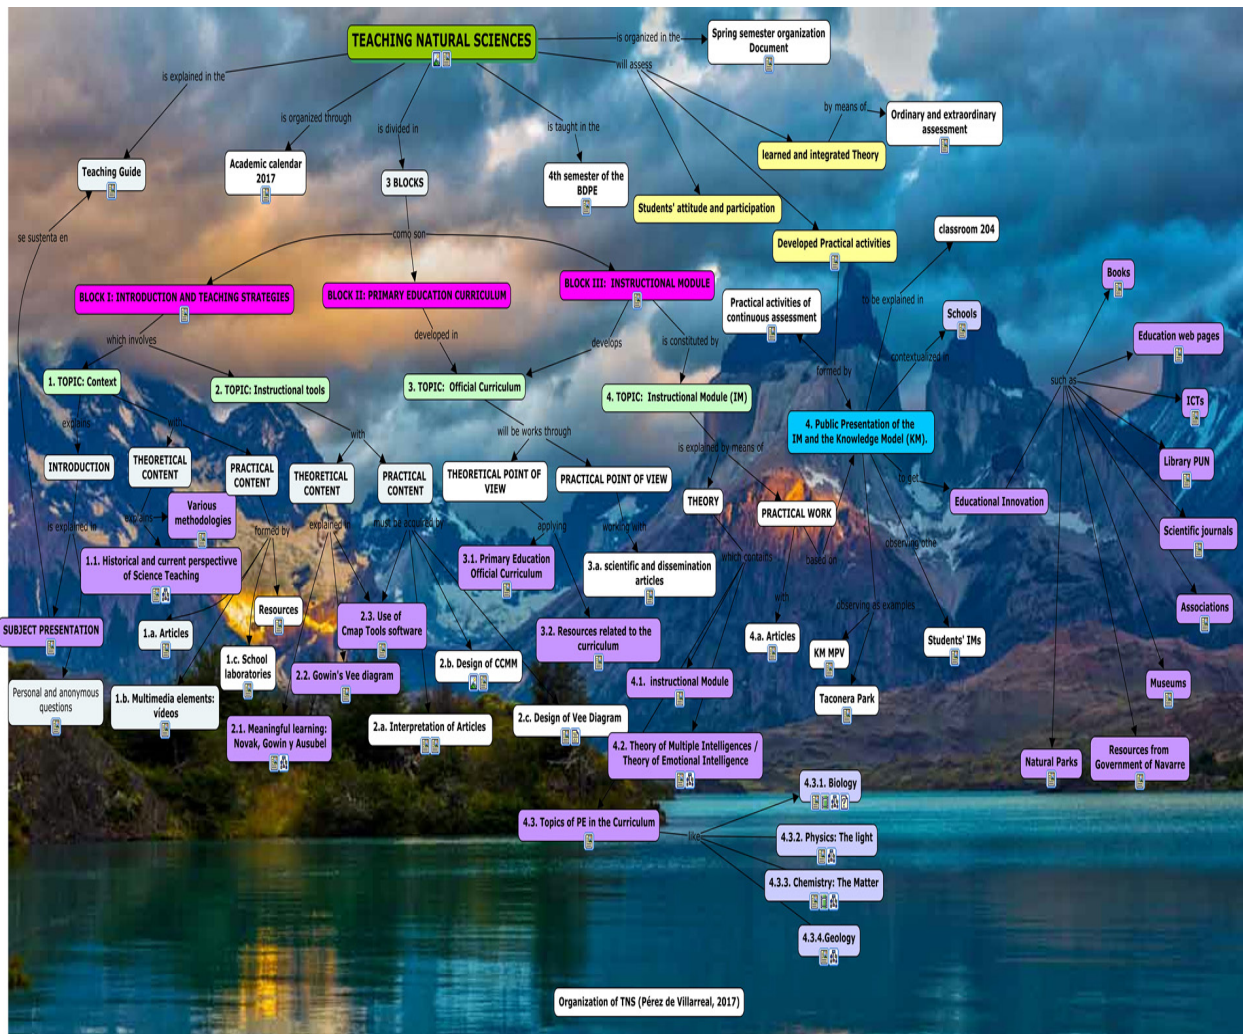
TEACHING NATURAL SCIENCES

is organized in the
Spring semester organization Document
will assess
is explained in the
is organized through
is divided in
is taught in the
by means of
Ordinary and extraordinary assessment
learned and integrated Theory
Teaching Guide
Academic calendar 2017
3 BLOCKS
4th semester of the BDPE
Students' attitude and participation
Developed Practical activities
se sustenta en
como son
classroom 204
BLOCK I: INTRODUCTION AND TEACHING STRATEGIES
BLOCK II: PRIMARY EDUCATION CURRICULUM
BLOCK III: INSTRUCTIONAL MODULE
Books
to be explained in
Practical activities of continuous assessment
Schools
Education web pages
which involves
developed in
develops
is constituted by
contextualized in
formed by
such as
1. TOPIC: Context
2. TOPIC: Instructional tools
3. TOPIC: Official Curriculum
4. TOPIC: Instructional Module (IM)
ICTs
4. Public Presentation of the IM and the Knowledge Model (KM).
explains
with
with
will be works through
is explained by means of
Library PUN
INTRODUCTION
THEORETICAL CONTENT
PRACTICAL CONTENT
THEORETICAL CONTENT
PRACTICAL CONTENT
THEORETICAL POINT OF VIEW
PRACTICAL POINT OF VIEW
THEORY
PRACTICAL WORK
to get
Educational Innovation
Various methodologies
explains
is explained in
formed by
explained in
must be acquired by
applying
working with
which contains
based on
observing the
Scientific journals
1.1. Historical and current perspectivve of Science Teaching
3.1. Primary Education Official Curriculum
3.a. scientific and dissemination articles
Resources
with
observing as examples
Associations
SUBJECT PRESENTATION
1.a. Articles
2.3. Use of Cmap Tools software
3.2. Resources related to the curriculum
4.a. Articles
KM MPV
Students' IMs
1.c. School laboratories
2.2. Gowin's Vee diagram
2.b. Design of CCMM
4.1. instructional Module
Taconera Park
Museums
Personal and anonymous questions
1.b. Multimedia elements: videos
2.1. Meaningful learning: Novak, Gowin y Ausubel
2.a. Interpretation of Articles
2.c. Design of Vee Diagram
4.2. Theory of Multiple Intelligences / Theory of Emotional Intelligence
Natural Parks
Resources from Government of Navarre
4.3.1. Biology
4.3. Topics of PE in the Curriculum
like
4.3.2. Physics: The light
4.3.3. Chemistry: The Matter
4.3.4.Geology
Organization of TNS (Pérez de Villarreal, 2017)